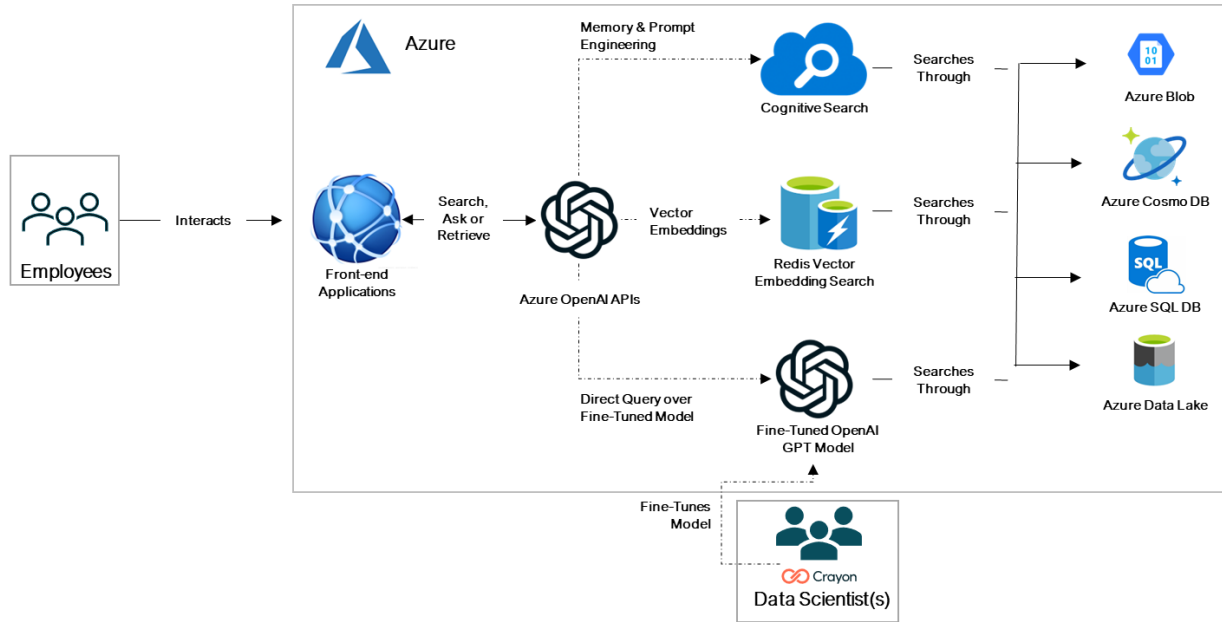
Azure

Employees

Interacts

Front-end Applications

Search, Ask or Retrieve

Azure OpenAI APIs

Memory & Prompt Engineering

Vector Embeddings

Direct Query over Fine-Tuned Model

Cognitive Search

Redis Vector Embedding Search

Fine-Tuned OpenAI GPT Model

Searches Through

Searches Through

Searches Through

10
01

Azure Blob

Azure Cosmo DB

SQL

Azure SQL DB

Azure Data Lake

Fine-Tunes Model

Crayon

Data Scientist(s)